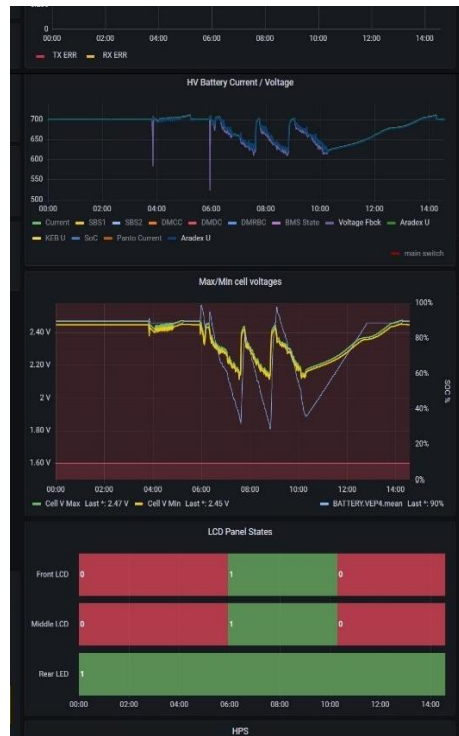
0
00:00 02:00 04:00 06:00 08:00 10:00 12:00 14:00
TX ERR RX ERR

HV Battery Current / Voltage

700
650
600
550
500
00:00 02:00 04:00 06:00 08:00 10:00 12:00 14:00
Current SBS1 SBS2 DMCC DMDC DMRBC BMS State Voltage Fbck Aradex U
KEB U SoC Panto Current Aradex U
main switch

Max/Min cell voltages

2.40 V
2.20 V
2 V
1.80 V
1.60 V
100%
80%
60%
40%
20%
0%
SOC %
00:00 02:00 04:00 06:00 08:00 10:00 12:00 14:00
Cell V Max Last *: 2.47 V Cell V Min Last *: 2.45 V BATTERY.VEP4.mean Last *: 90%

LCD Panel States

Front LCD 0 1 0
Middle LCD 0 1 0
Rear LED 1
00:00 02:00 04:00 06:00 08:00 10:00 12:00 14:00

HPS